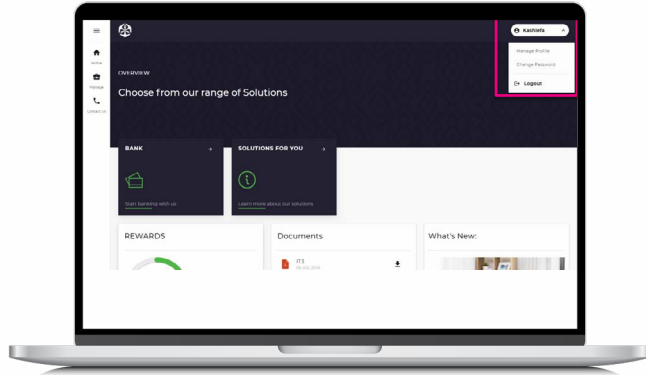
Home

Manage

Contact Us

Kashiefa

Manage Profile

Change Password

Logout

OVERVIEW

Choose from our range of Solutions

BANK

Start banking with us

SOLUTIONS FOR YOU

Learn more about our solutions

REWARDS

Documents

IT3

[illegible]

What's New: